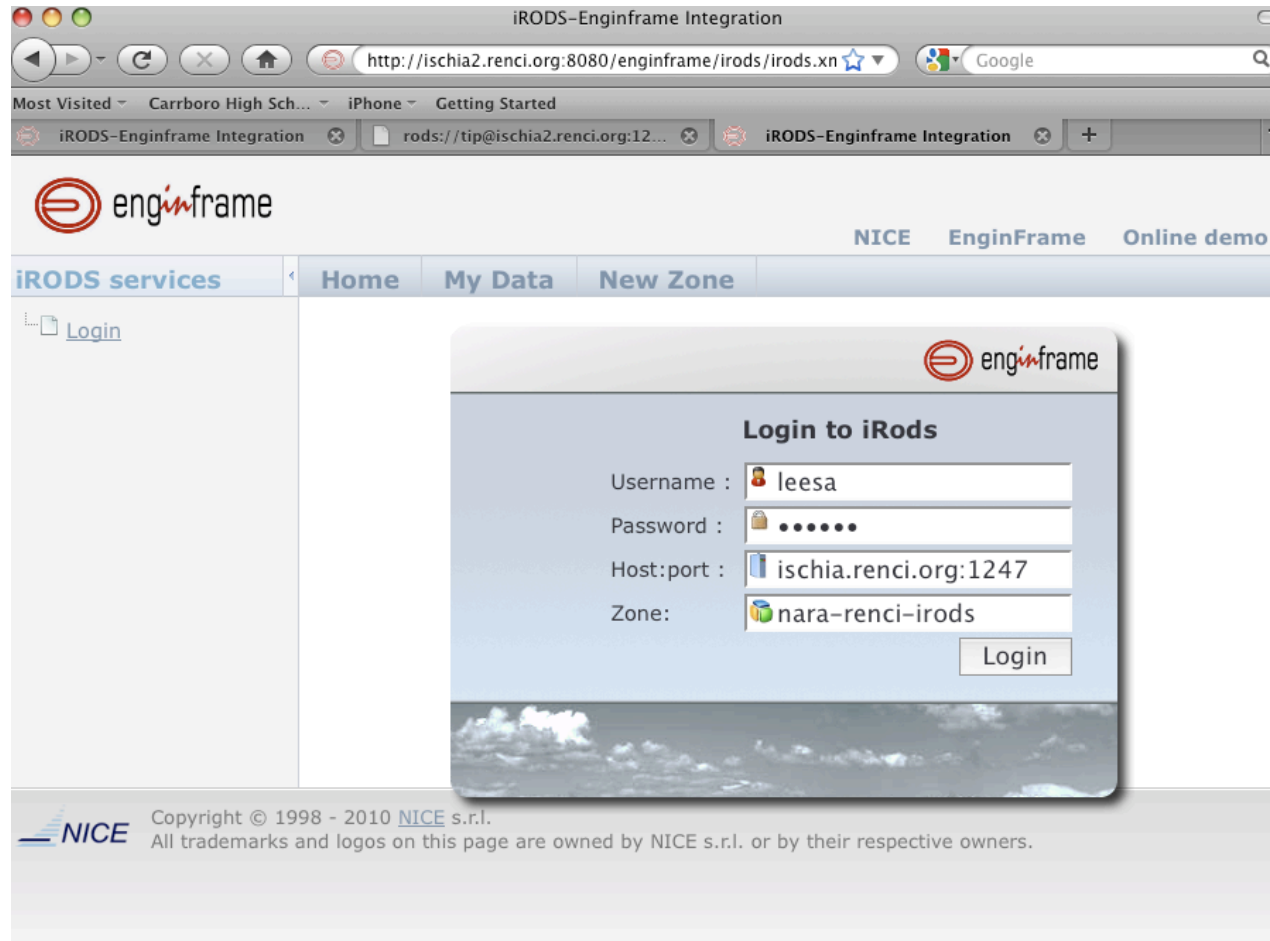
iRODS-Enginframe Integration

http://ischia2.renci.org:8080/enginframe/irods/irods.xn

Google

Most Visited Carrboro High Sch... iPhone Getting Started

iRODS-Enginframe Integration rods://tip@ischia2.renci.org:12... iRODS-Enginframe Integration +

enginframe

NICE EnginFrame Online demo

iRODS services

Home My Data New Zone

Login

enginframe

Login to iRods

Username : leesa

Password : ••••••

Host:port : ischia.renci.org:1247

Zone: nara-renci-irods

Login

NICE

Copyright © 1998 - 2010 NICE s.r.l.
All trademarks and logos on this page are owned by NICE s.r.l. or by their respective owners.